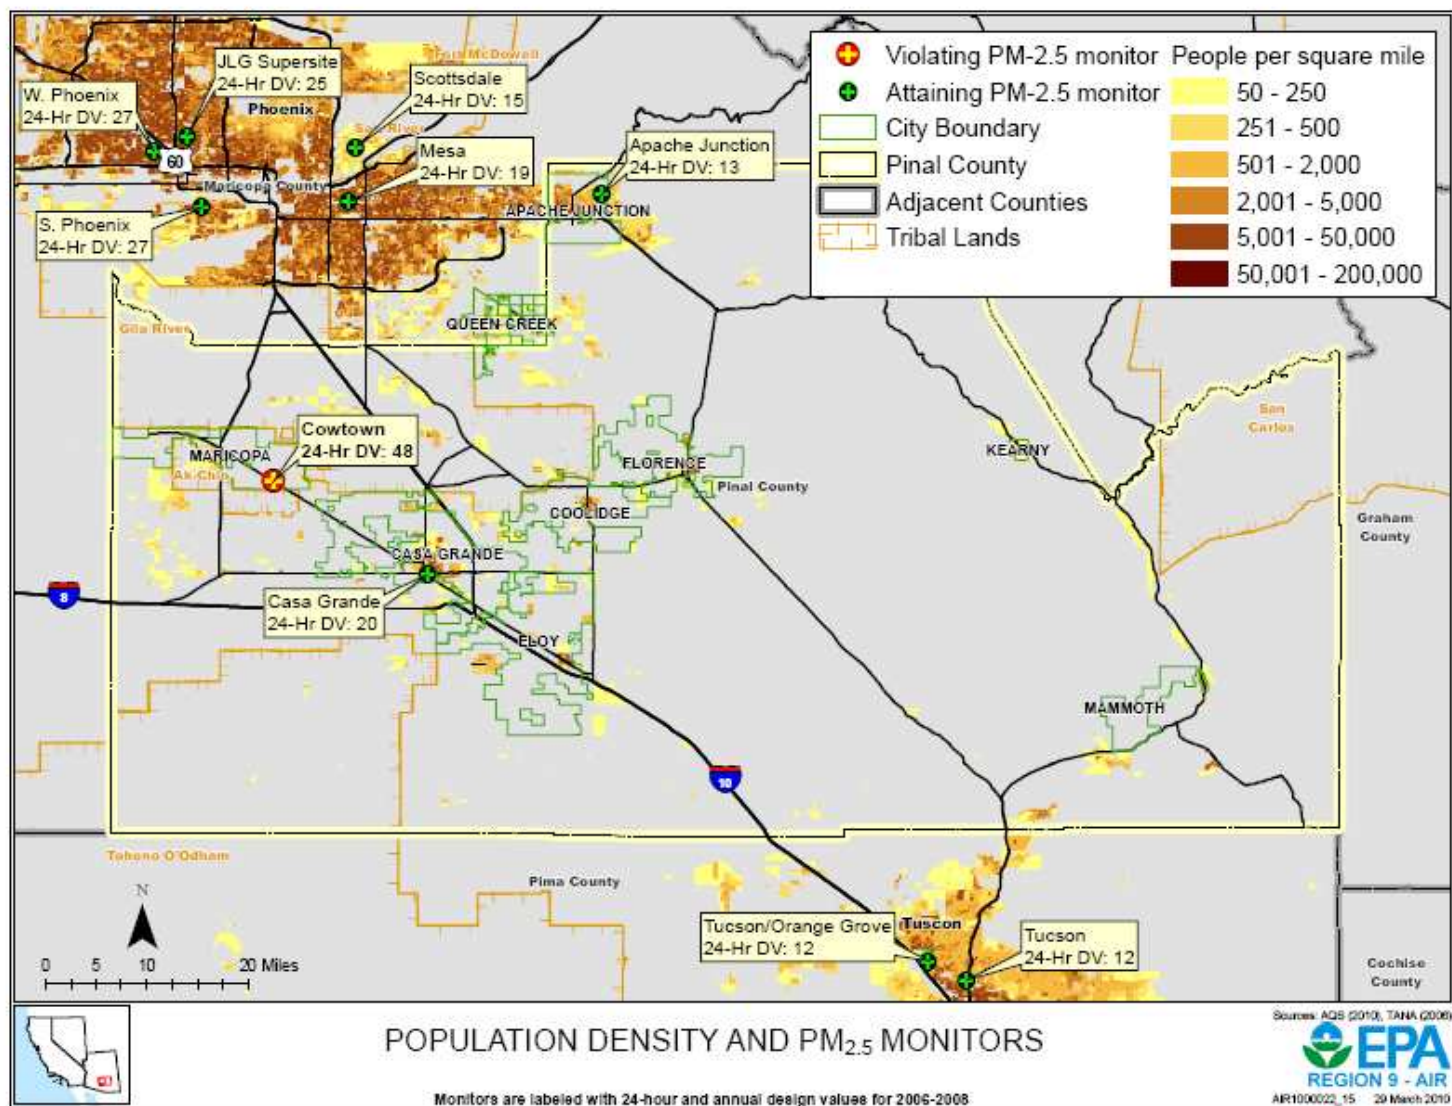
Violating PM-2.5 monitor
Attaining PM-2.5 monitor
City Boundary
Pinal County
Adjacent Counties
Tribal Lands

People per square mile

| |
|---|
| 50 - 250 |
| 251 - 500 |
| 501 - 2,000 |
| 2,001 - 5,000 |
| 5,001 - 50,000 |
| 50,001 - 200,000 |

Fort McDowell

JLG Supersite
24-Hr DV: 25

Scottsdale
24-Hr DV: 15

W. Phoenix
24-Hr DV: 27

Phoenix

Salt River

60

Mesa
24-Hr DV: 19

Apache Junction
24-Hr DV: 13

Maricopa County

S. Phoenix
24-Hr DV: 27

APACHE JUNCTION

QUEEN CREEK

Gila River

San Carlos

Cowtown
24-Hr DV: 48

MARICOPA

Ak-Chin

FLORENCE

Pinal County

KEARNY

COOLIDGE

Graham County

CASA GRANDE

8

Casa Grande
24-Hr DV: 20

ELOY

MAMMOTH

10

Tohono O'Odham

Pima County

N

0 5 10 20 Miles

Tucson/Orange Grove
24-Hr DV: 12

Tuscon

Tucson
24-Hr DV: 12

Cochise County

POPULATION DENSITY AND $PM_{2.5}$ MONITORS

Monitors are labeled with 24-hour and annual design values for 2006-2008

Sources: AQS (2010), TANA (2006)

EPA
REGION 9 - AIR
AIR1000022_15 29 March 2010